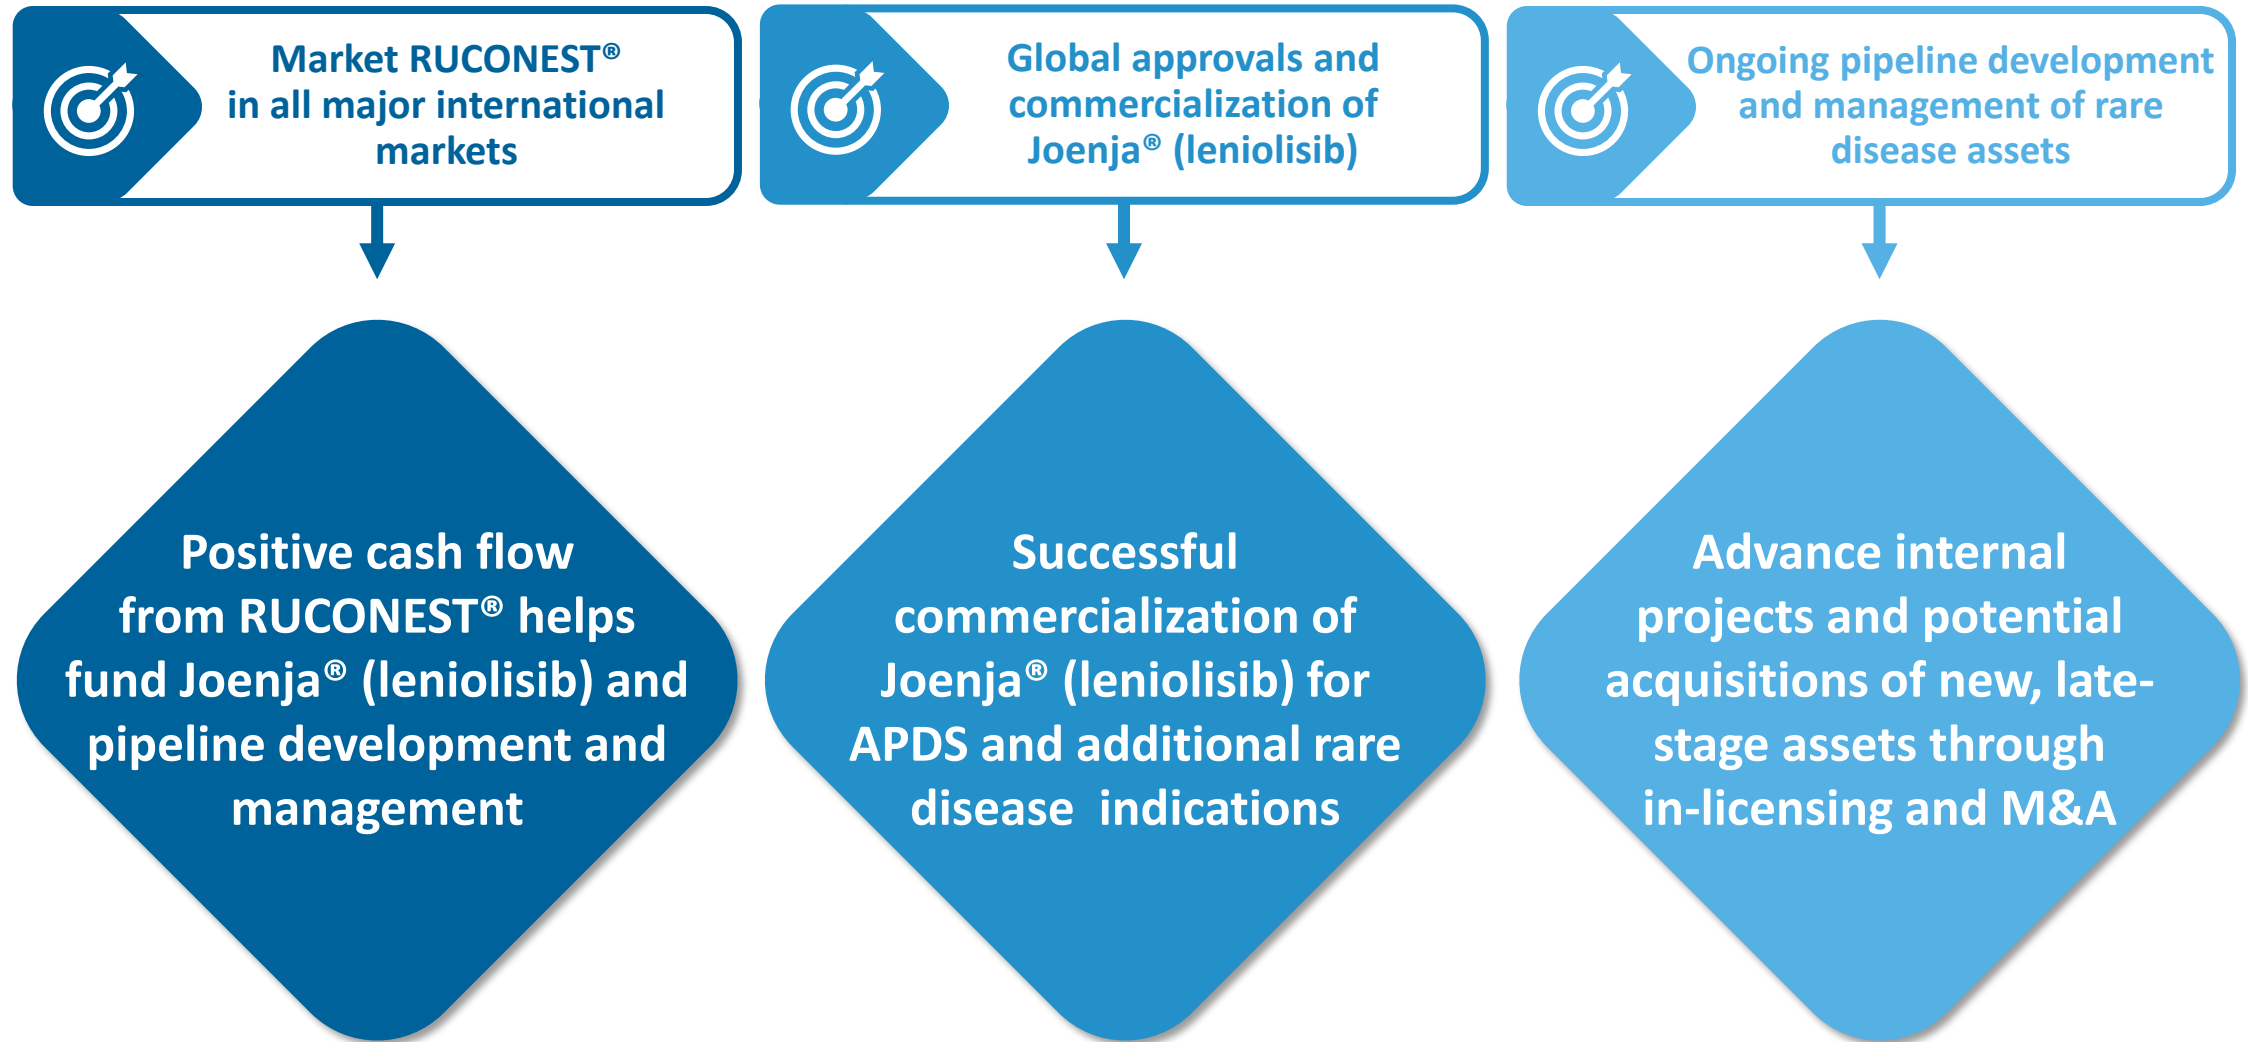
Market RUCONEST® in all major international markets

Global approvals and commercialization of Joenja® (leniolisib)

Ongoing pipeline development and management of rare disease assets

Positive cash flow from RUCONEST® helps fund Joenja® (leniolisib) and pipeline development and management

Successful commercialization of Joenja® (leniolisib) for APDS and additional rare disease indications

Advance internal projects and potential acquisitions of new, late-stage assets through in-licensing and M&A